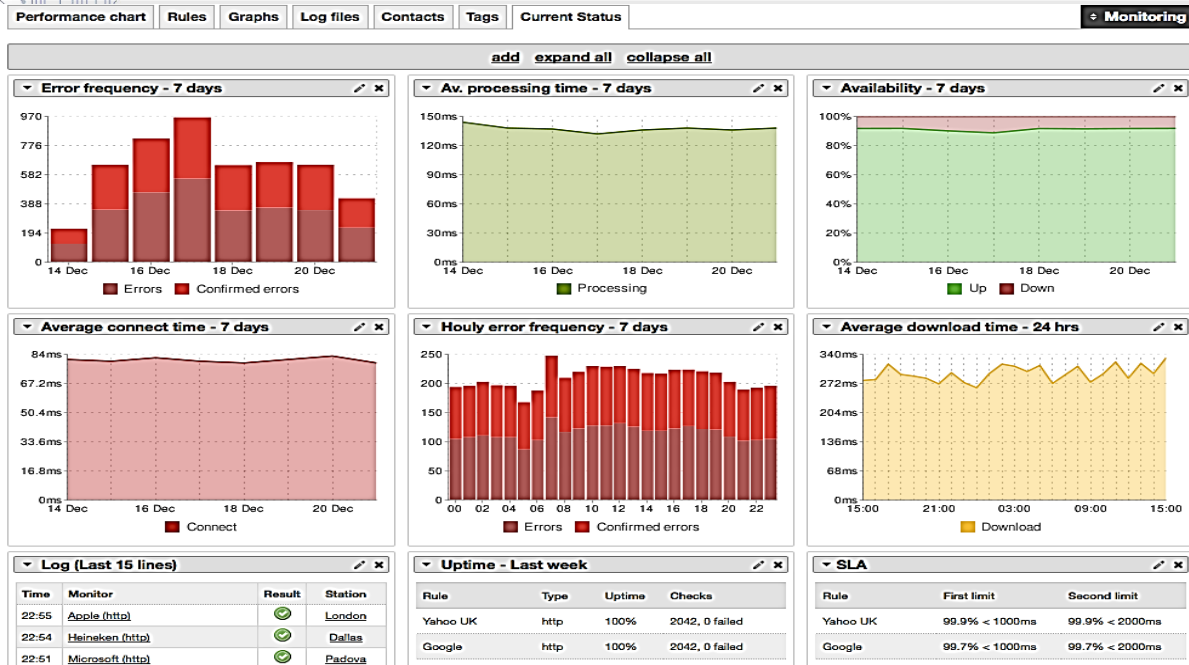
Performance chart | Rules | Graphs | Log files | Contacts | Tags | Current Status

Monitoring

add expand all collapse all

Error frequency - 7 days

970
776
582
388
194
0
14 Dec 16 Dec 18 Dec 20 Dec
Errors Confirmed errors

Av. processing time - 7 days

150ms
120ms
90ms
60ms
30ms
0ms
14 Dec 16 Dec 18 Dec 20 Dec
Processing

Availability - 7 days

100%
80%
60%
40%
20%
0%
14 Dec 16 Dec 18 Dec 20 Dec
Up Down

Average connect time - 7 days

84ms
67.2ms
50.4ms
33.6ms
16.8ms
0ms
14 Dec 16 Dec 18 Dec 20 Dec
Connect

Houly error frequency - 7 days

250
200
150
100
50
0
00 02 04 06 08 10 12 14 16 18 20 22
Errors Confirmed errors

Average download time - 24 hrs

340ms
272ms
204ms
136ms
68ms
0ms
15:00 21:00 03:00 09:00 15:00
Download

Log (Last 15 lines)

| Time | Monitor | Result | Station |
|---|---|---|---|
| 22:55 | Apple (http) | | London |
| 22:54 | Heineken (http) | | Dallas |
| 22:51 | Microsoft (http) | | Padova |

Uptime - Last week

| Rule | Type | Uptime | Checks |
|---|---|---|---|
| Yahoo UK | http | 100% | 2042, 0 failed |
| Google | http | 100% | 2042, 0 failed |

SLA

| Rule | First limit | Second limit |
|---|---|---|
| Yahoo UK | 99.9% < 1000ms | 99.9% < 2000ms |
| Google | 99.7% < 1000ms | 99.7% < 2000ms |